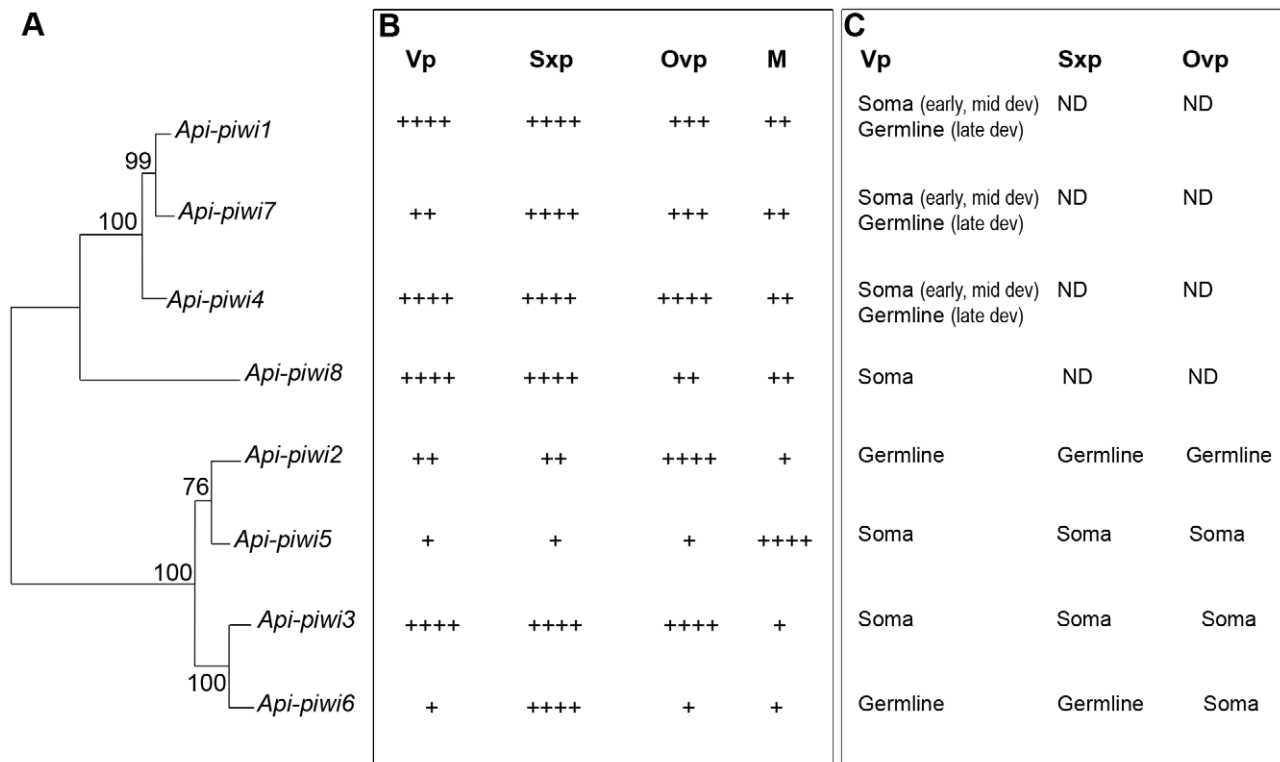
A

Api-piwi1
99
Api-piwi7
100
Api-piwi4
Api-piwi8
Api-piwi2
76
Api-piwi5
100
Api-piwi3
100
Api-piwi6

B

| Vp | Sxp | Ovp | M |
|---|---|---|---|
| ++++ | ++++ | +++ | ++ |
| ++ | ++++ | +++ | ++ |
| ++++ | ++++ | ++++ | ++ |
| ++++ | ++++ | ++ | ++ |
| ++ | ++ | ++++ | + |
| + | + | + | ++++ |
| ++++ | ++++ | ++++ | + |
| + | ++++ | + | + |

C

| Vp | Sxp | Ovp |
|---|---|---|
| Soma (early, mid dev) Germline (late dev) | ND | ND |
| Soma (early, mid dev) Germline (late dev) | ND | ND |
| Soma (early, mid dev) Germline (late dev) | ND | ND |
| Soma | ND | ND |
| Germline | Germline | Germline |
| Soma | Soma | Soma |
| Soma | Soma | Soma |
| Germline | Germline | Soma |